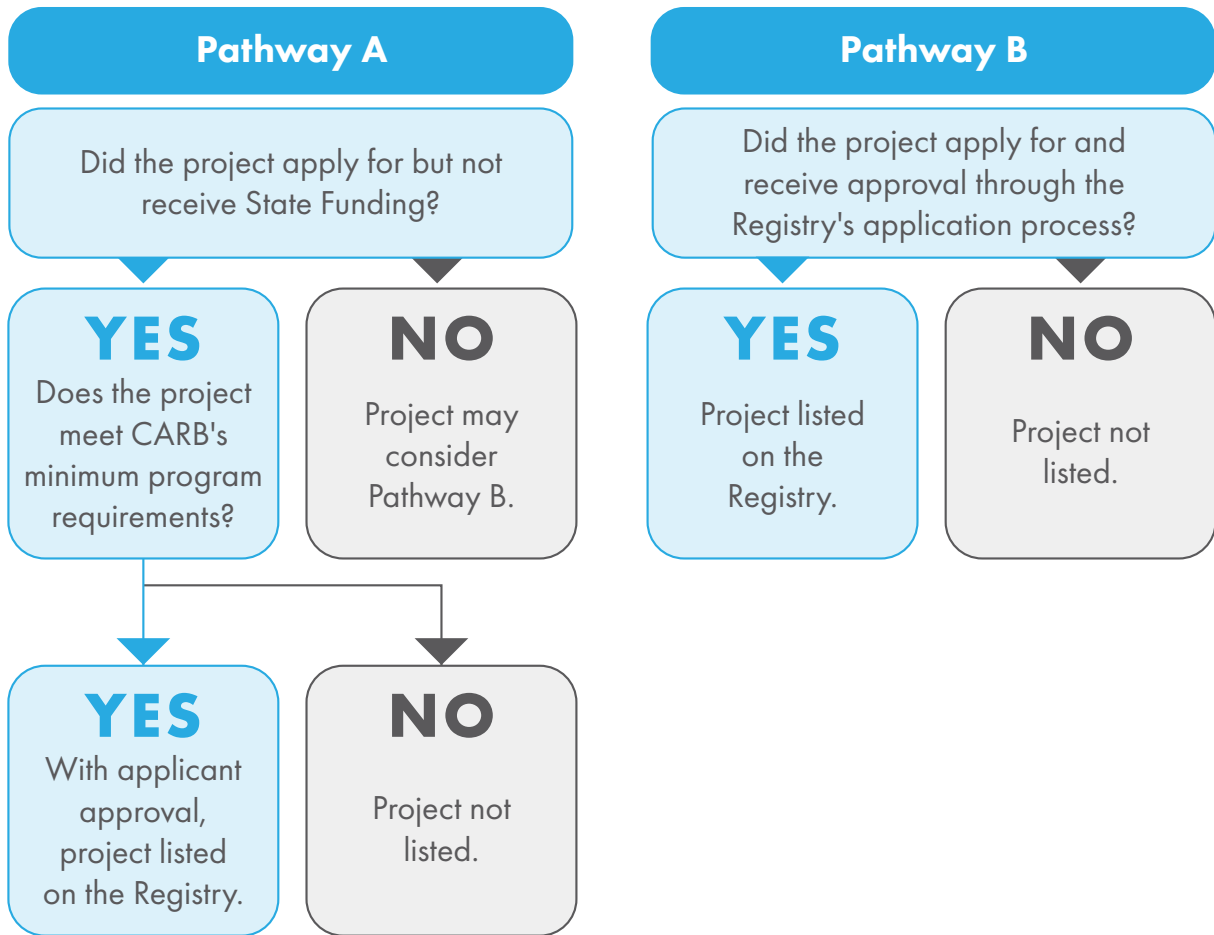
Pathway A

Did the project apply for but not receive State Funding?

YES
Does the project meet CARB's minimum program requirements?

NO
Project may consider Pathway B.

YES
With applicant approval, project listed on the Registry.

NO
Project not listed.

Pathway B

Did the project apply for and receive approval through the Registry's application process?

YES
Project listed on the Registry.

NO
Project not listed.